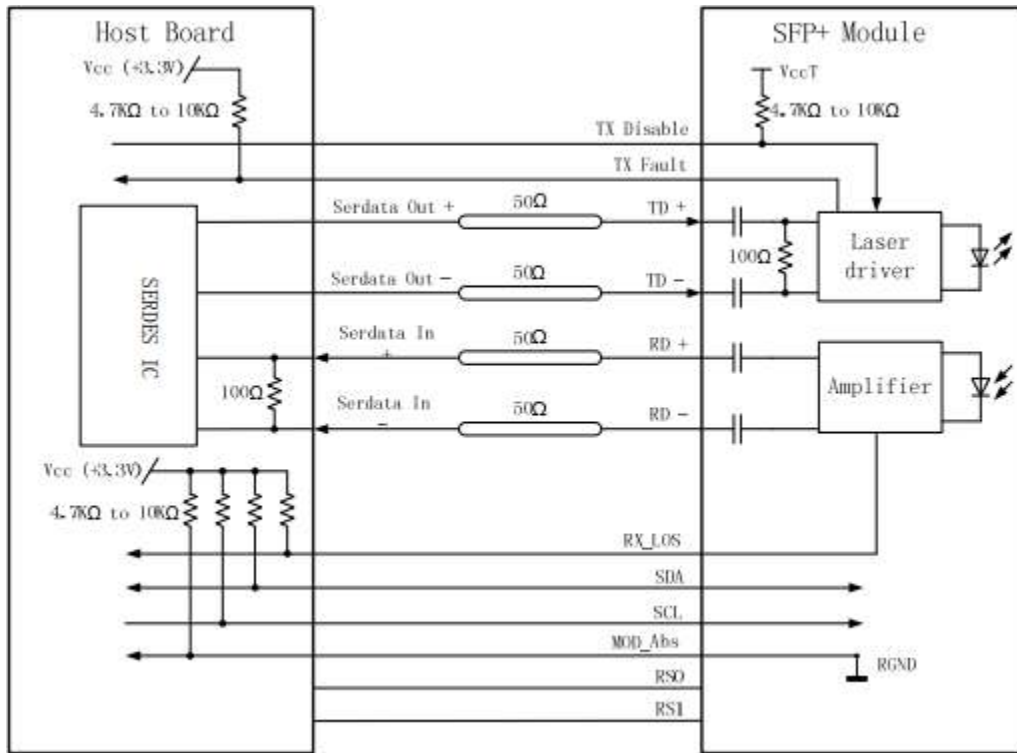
Host Board
SFP+ Module
Vcc (+3.3V)
4.7KΩ to 10KΩ
VccT
4.7KΩ to 10KΩ
TX Disable
TX Fault
SERDES IC
Serdata Out +
50Ω
TD +
Serdata Out −
50Ω
TD −
100Ω
Laser driver
Serdata In +
50Ω
RD +
100Ω
Serdata In −
50Ω
RD −
Amplifier
Vcc (+3.3V)
4.7KΩ to 10KΩ
RX_LOS
SDA
SCL
MOD_Abs
RGND
RS0
RS1